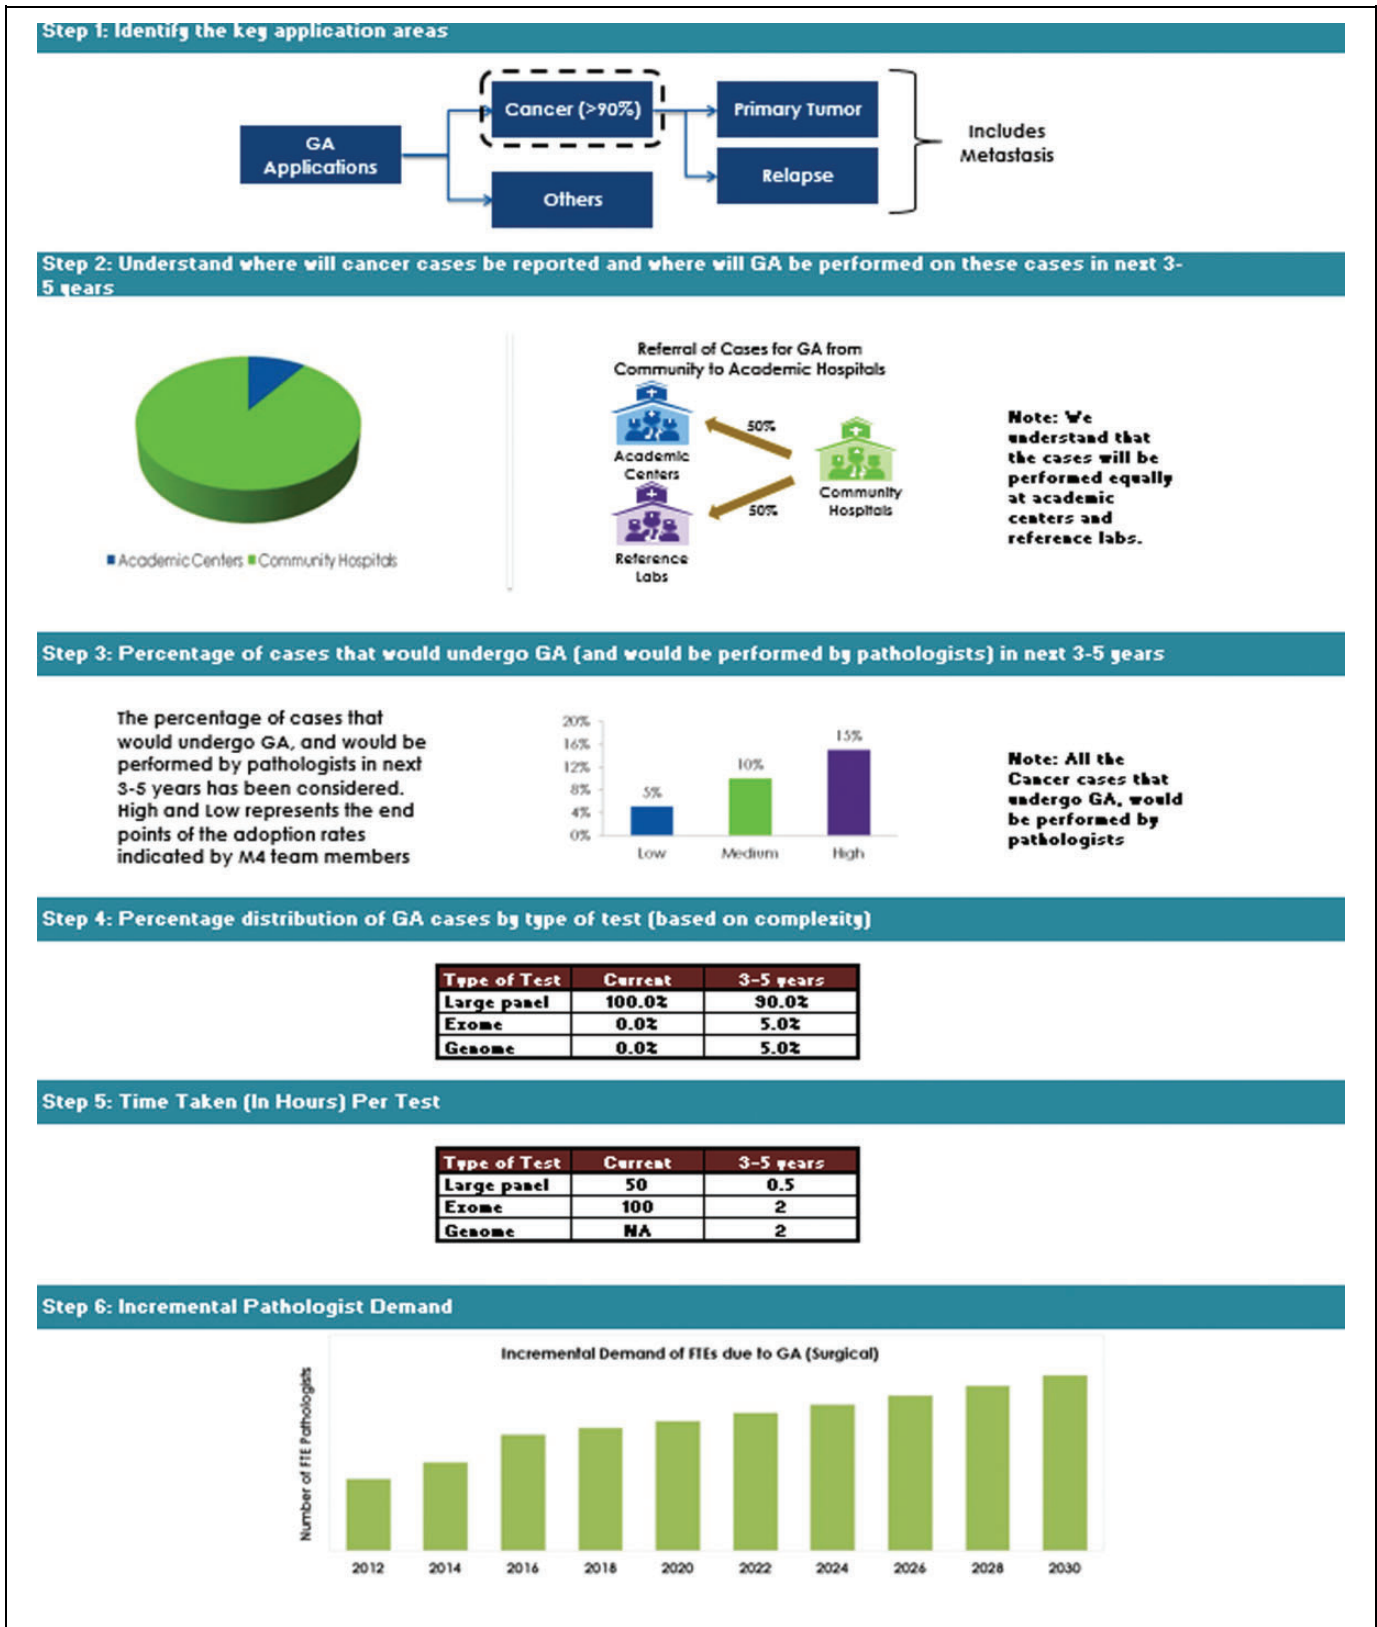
Step 1: Identify the key application areas

GA Applications

Cancer (>90%)

Others

Primary Tumor

Relapse

Includes Metastasis

Step 2: Understand where will cancer cases be reported and where will GA be performed on these cases in next 3-5 years

Academic Centers Community Hospitals

Referral of Cases for GA from Community to Academic Hospitals

Academic Centers

50%

Community Hospitals

50%

Reference Labs

Note: We understand that the cases will be performed equally at academic centers and reference labs.

Step 3: Percentage of cases that would undergo GA (and would be performed by pathologists) in next 3-5 years

The percentage of cases that would undergo GA, and would be performed by pathologists in next 3-5 years has been considered. High and Low represents the end points of the adoption rates indicated by M4 team members

20%
16%
12%
8%
4%
0%

5%
10%
15%

Low Medium High

Note: All the Cancer cases that undergo GA, would be performed by pathologists

Step 4: Percentage distribution of GA cases by type of test (based on complexity)

| Type of Test | Current | 3-5 years |
|---|---|---|
| Large panel | 100.0% | 90.0% |
| Exome | 0.0% | 5.0% |
| Genome | 0.0% | 5.0% |

Step 5: Time Taken (In Hours) Per Test

| Type of Test | Current | 3-5 years |
|---|---|---|
| Large panel | 50 | 0.5 |
| Exome | 100 | 2 |
| Genome | NA | 2 |

Step 6: Incremental Pathologist Demand

Incremental Demand of FTEs due to GA (Surgical)

Number of FTE Pathologists

2012 2014 2016 2018 2020 2022 2024 2026 2028 2030